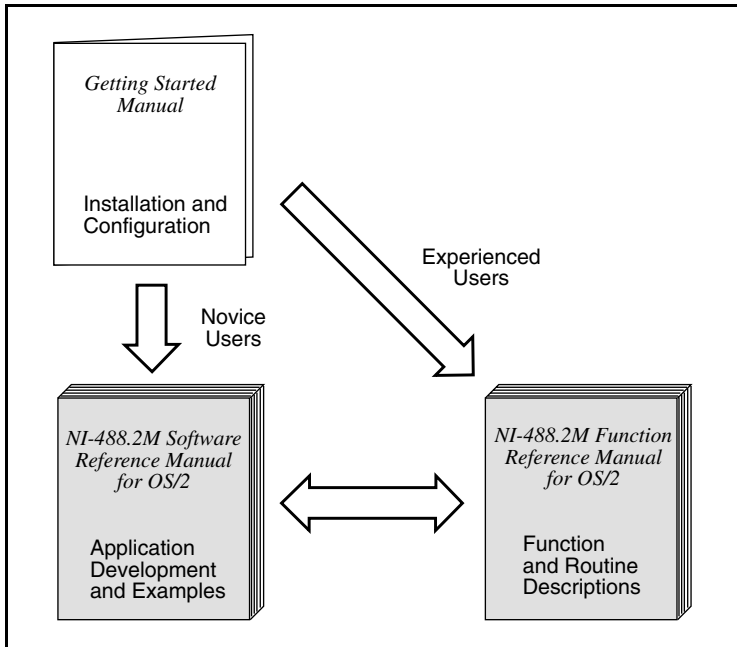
Getting Started Manual

Installation and Configuration

Experienced Users

Novice Users

NI-488.2M Software Reference Manual for OS/2

Application Development and Examples

NI-488.2M Function Reference Manual for OS/2

Function and Routine Descriptions